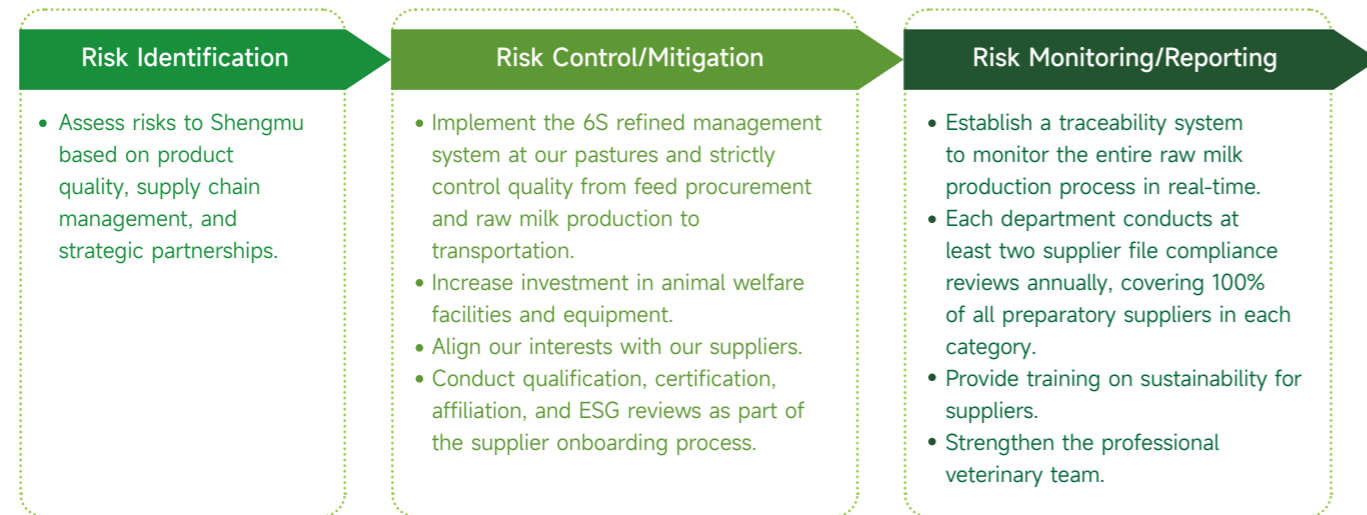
Risk Identification

• Assess risks to Shengmu based on product quality, supply chain management, and strategic partnerships.

Risk Control/Mitigation

• Implement the 6S refined management system at our pastures and strictly control quality from feed procurement and raw milk production to transportation.
• Increase investment in animal welfare facilities and equipment.
• Align our interests with our suppliers.
• Conduct qualification, certification, affiliation, and ESG reviews as part of the supplier onboarding process.

Risk Monitoring/Reporting

• Establish a traceability system to monitor the entire raw milk production process in real-time.
• Each department conducts at least two supplier file compliance reviews annually, covering 100% of all preparatory suppliers in each category.
• Provide training on sustainability for suppliers.
• Strengthen the professional veterinary team.